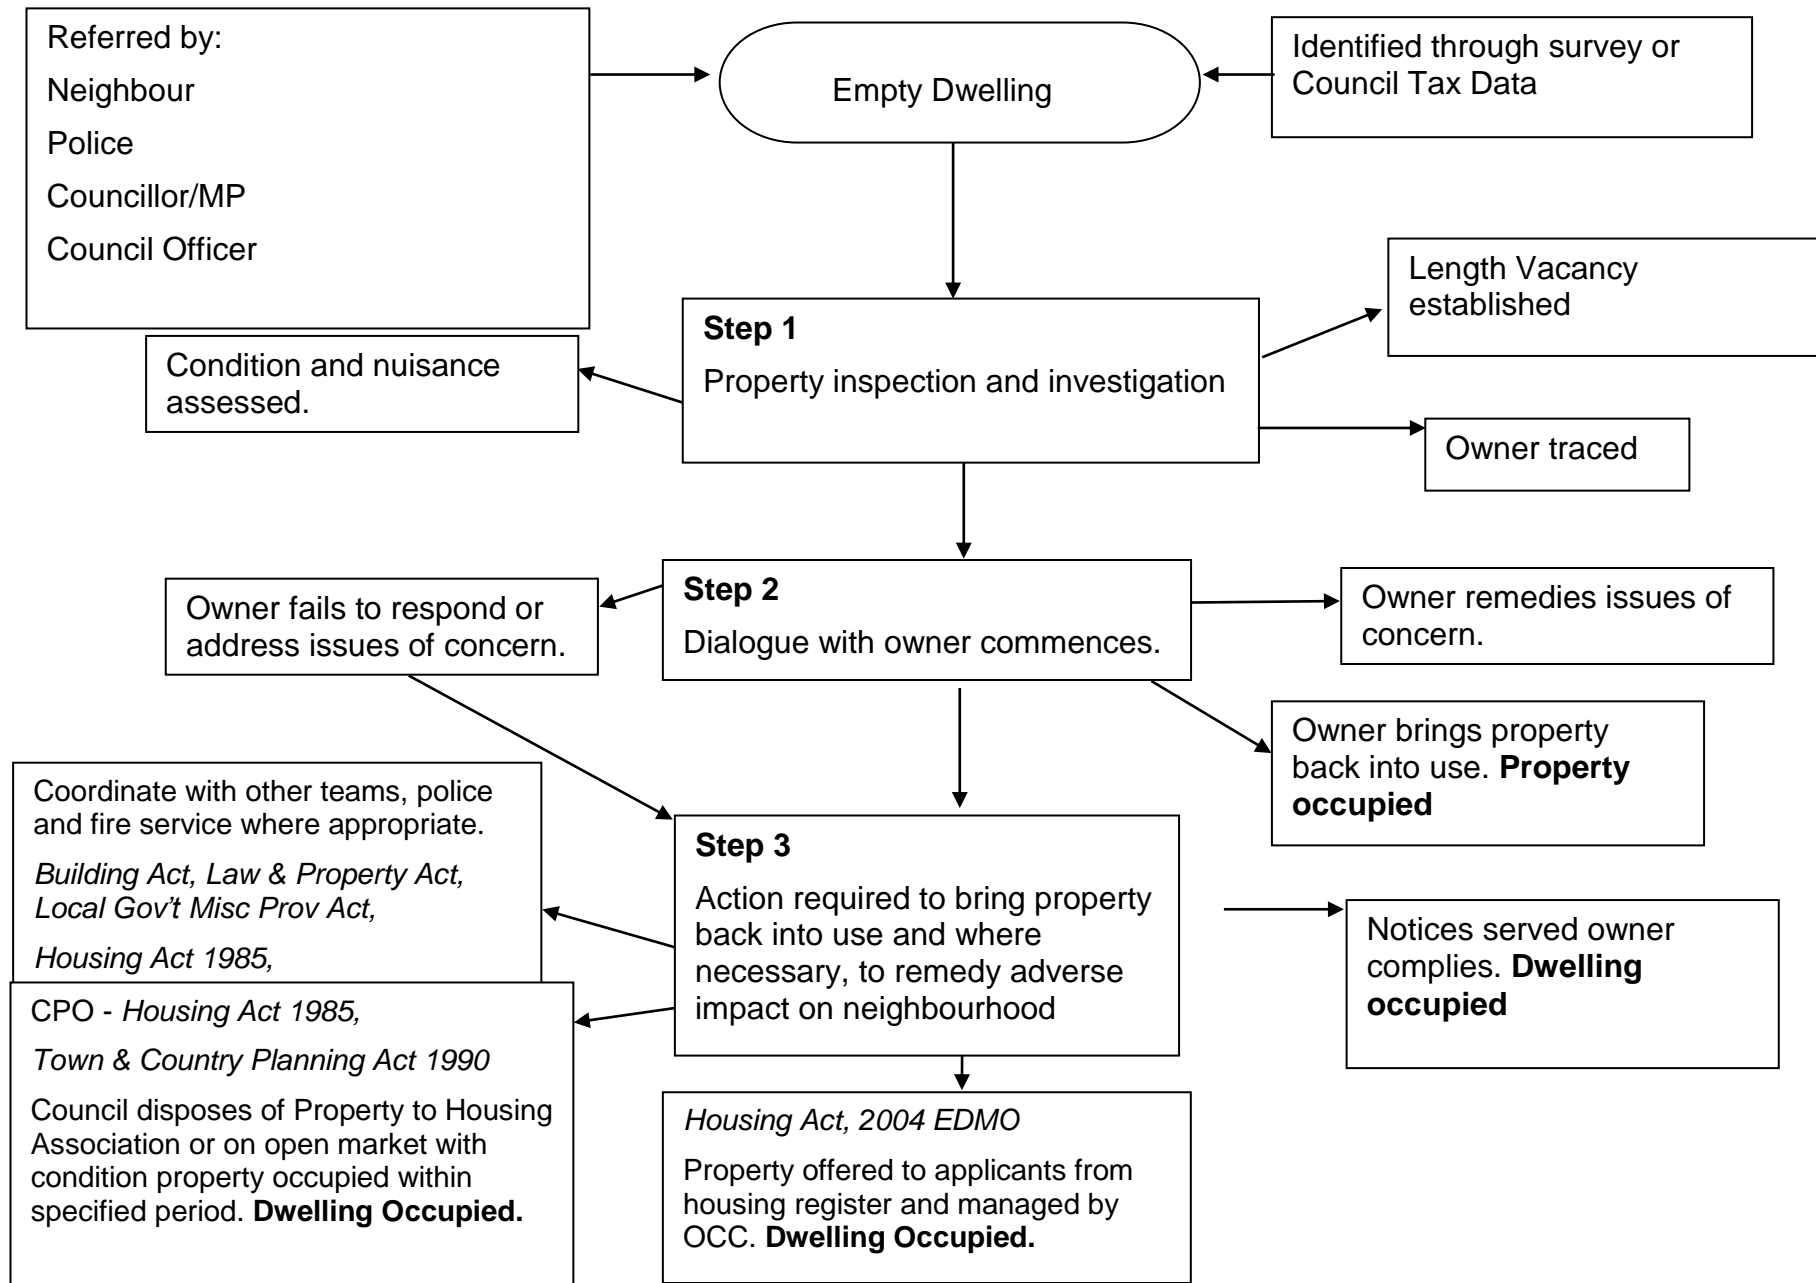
Referred by:

Neighbour

Police

Councillor/MP

Council Officer

Empty Dwelling

Identified through survey or Council Tax Data

Length Vacancy established

Step 1

Property inspection and investigation

Condition and nuisance assessed.

Owner traced

Step 2

Dialogue with owner commences.

Owner fails to respond or address issues of concern.

Owner remedies issues of concern.

Owner brings property back into use. **Property occupied**

Coordinate with other teams, police and fire service where appropriate.

*Building Act, Law & Property Act, Local Gov't Misc Prov Act,*

*Housing Act 1985,*

Step 3

Action required to bring property back into use and where necessary, to remedy adverse impact on neighbourhood

Notices served owner complies. **Dwelling occupied**

CPO - *Housing Act 1985,*

*Town & Country Planning Act 1990*

Council disposes of Property to Housing Association or on open market with condition property occupied within specified period. **Dwelling Occupied.**

*Housing Act, 2004 EDMO*

Property offered to applicants from housing register and managed by OCC. **Dwelling Occupied.**